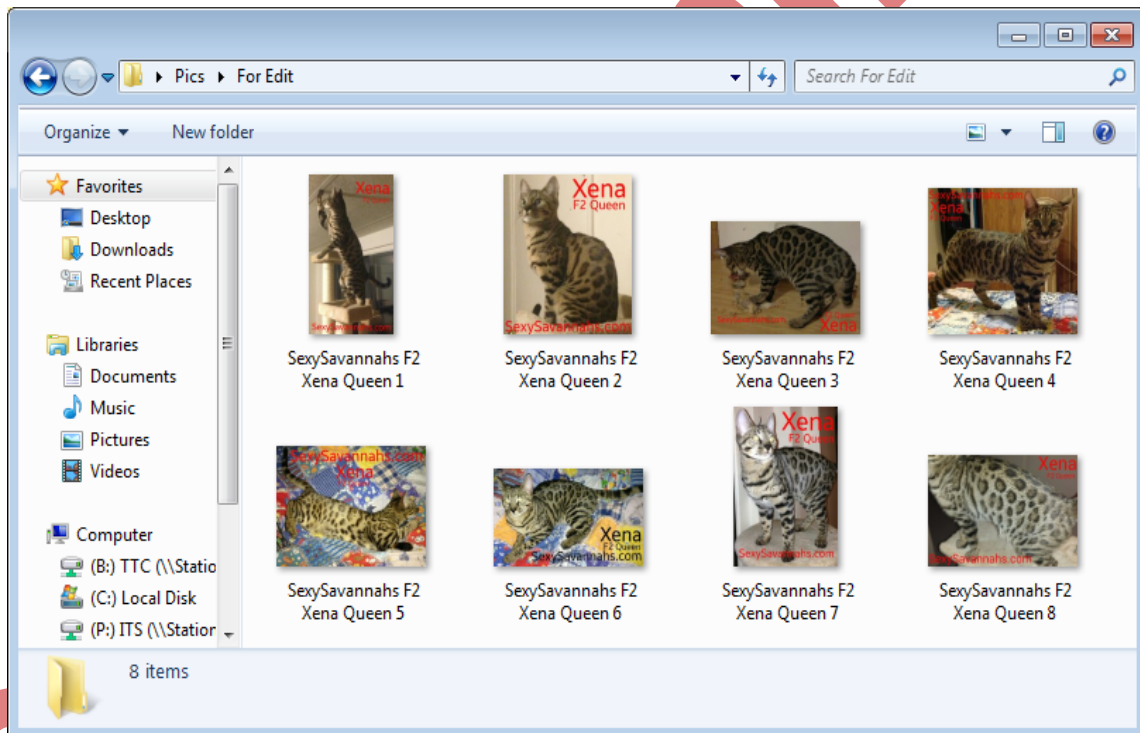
Pics ▸ For Edit

Search For Edit

Organize ▾ New folder

Favorites
Desktop
Downloads
Recent Places

Libraries
Documents
Music
Pictures
Videos

Computer
(B:) TTC (\\Statio
(C:) Local Disk
(P:) ITS (\\Statior

Xena
SexySavannahs.com
SexySavannahs F2 Xena Queen 1

Xena
F2 Queen
SexySavannahs.com
SexySavannahs F2 Xena Queen 2

SexySavannahs.com
Xena
SexySavannahs F2 Xena Queen 3

SexySavannahs.com
Xena
SexySavannahs F2 Xena Queen 4

SexySavannahs.com
Xena
SexySavannahs F2 Xena Queen 5

Xena
F2 Queen
SexySavannahs.com
SexySavannahs F2 Xena Queen 6

Xena
F2 Queen
SexySavannahs.com
SexySavannahs F2 Xena Queen 7

Xena
SexySavannahs.com
SexySavannahs F2 Xena Queen 8

8 items